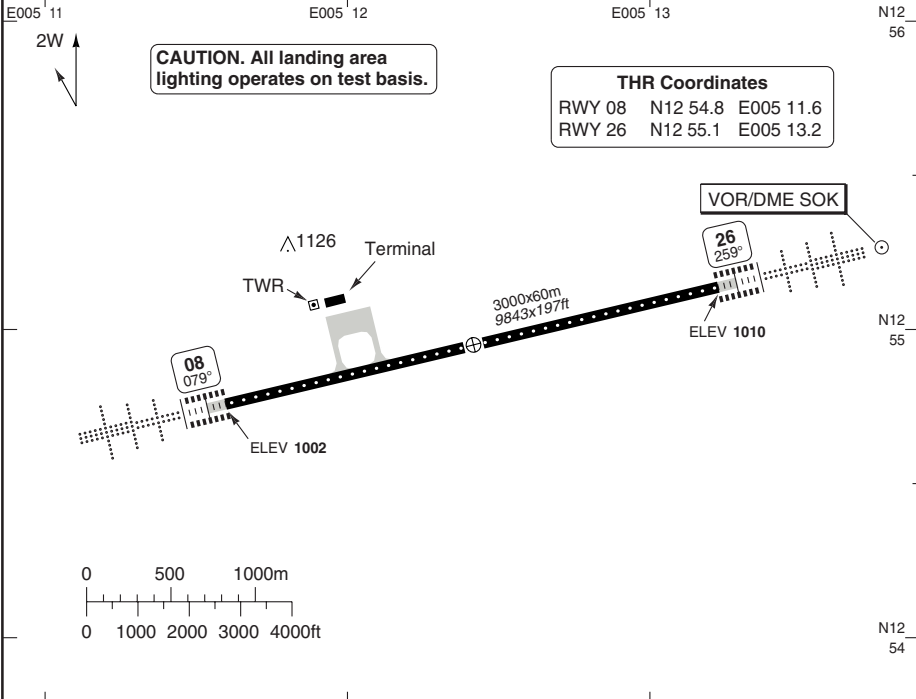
E005 11
E005 12
E005 13
N12 56

2W

CAUTION. All landing area lighting operates on test basis.

| THR Coordinates | | |
|---|---|---|
| RWY 08 | N12 54.8 | E005 11.6 |
| RWY 26 | N12 55.1 | E005 13.2 |

VOR/DME SOK

1126
Terminal
TWR

26
259°

3000x60m
9843x197ft

ELEV **1010**

N12 55

08
079°

ELEV **1002**

0 500 1000m
0 1000 2000 3000 4000ft

N12 54